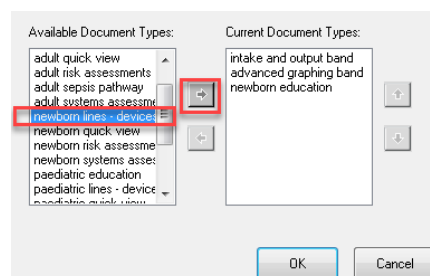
Available Document Types:

adult quick view
adult risk assessments
adult sepsis pathway
adult systems assessme
newborn lines - devices
newborn quick view
newborn risk assessme
newborn systems asses
paediatric education
paediatric lines - device
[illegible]

Current Document Types:

intake and output band
advanced graphing band
newborn education

OK

Cancel